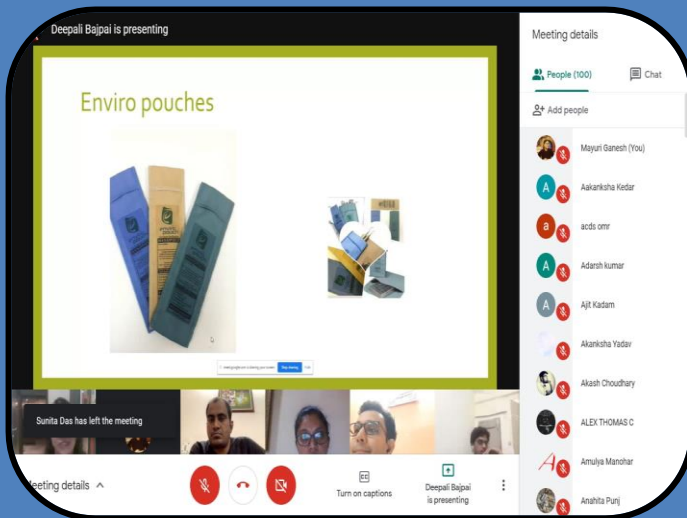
Deepali Bajpai is presenting

Enviro pouches

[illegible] Stop sharing

Sunita Das has left the meeting

eeting details

Turn on captions

Deepali Bajpai is presenting

Meeting details

People (100)

Chat

Add people

Mayuri Ganesh (You)

Aakanksha Kedar

acds omr

Adarsh kumar

Ajit Kadam

Akanksha Yadav

Akash Choudhary

ALEX THOMAS C

Amulya Manohar

Anahita Punj